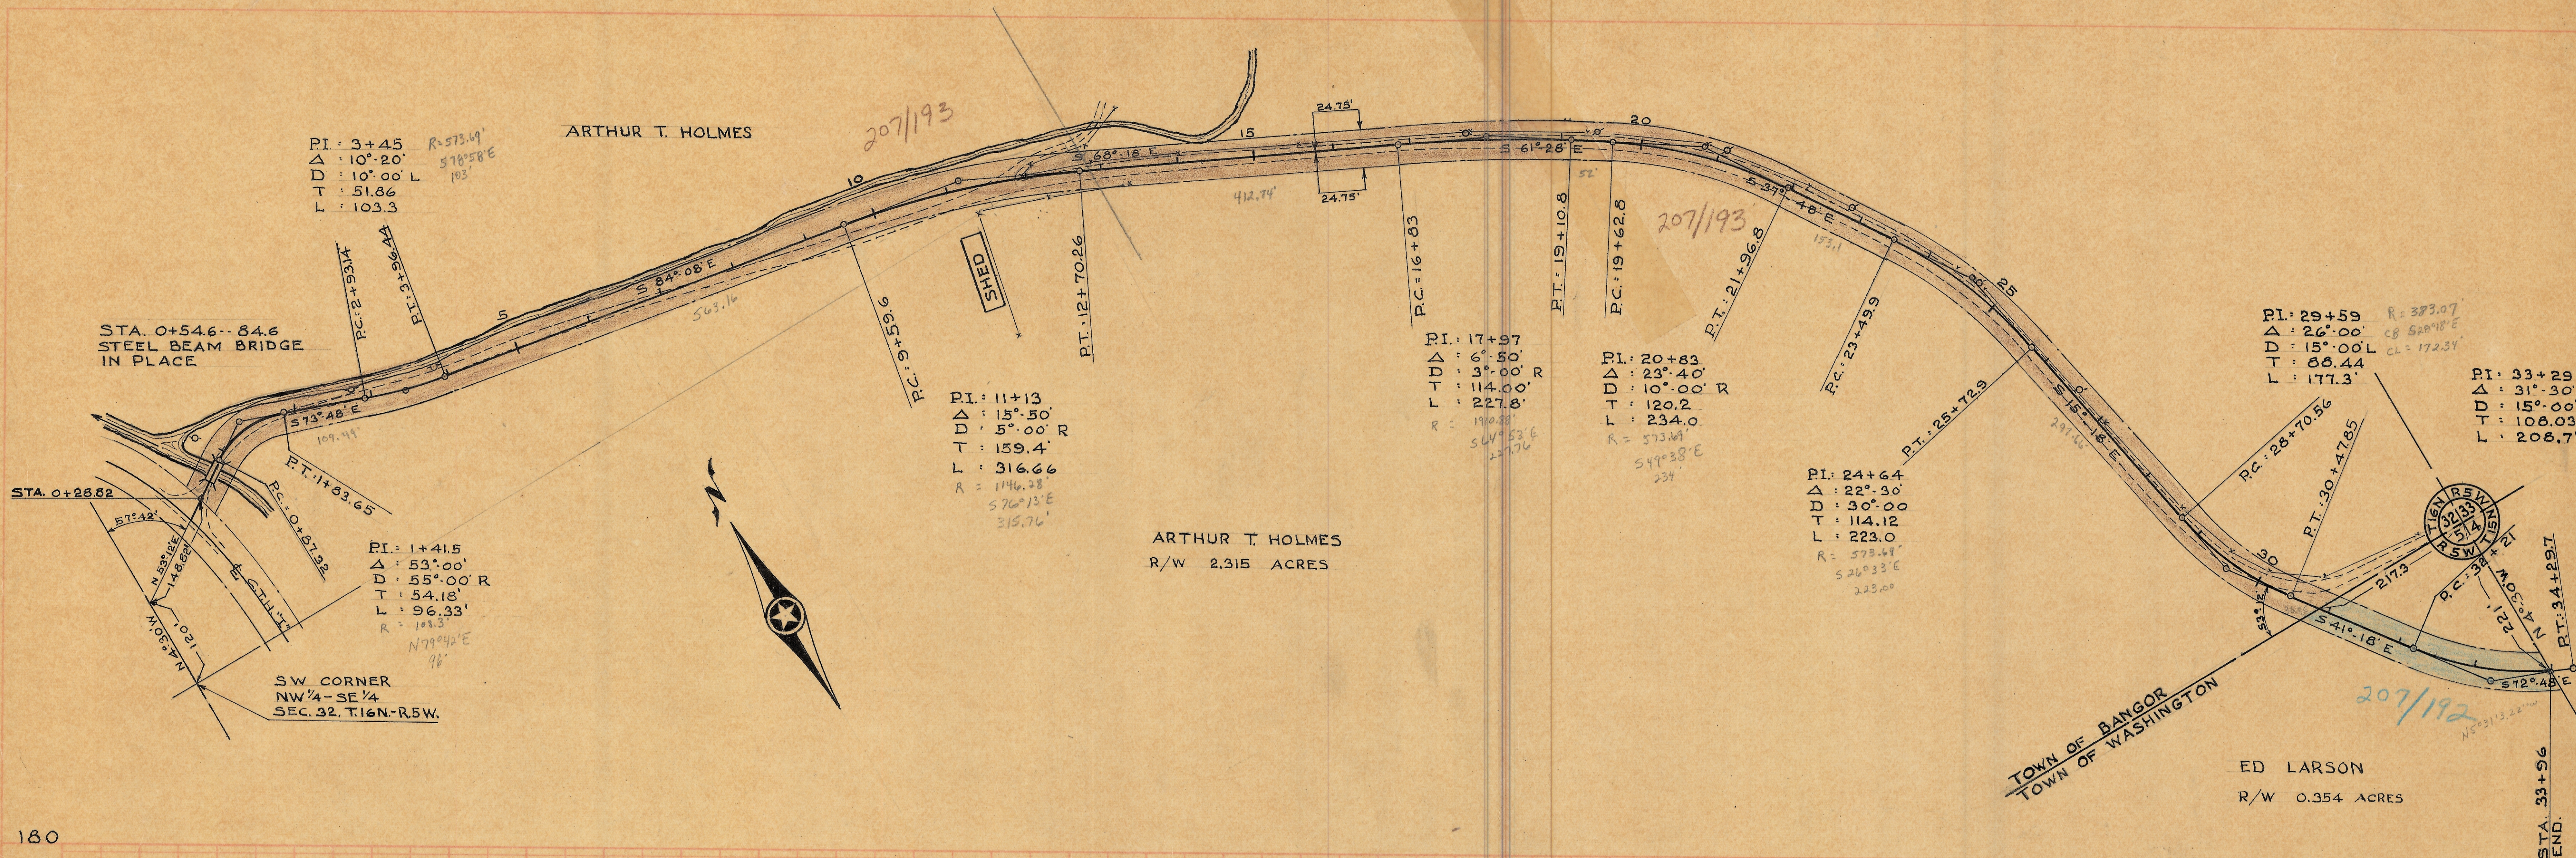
ARTHUR T. HOLMES

207/193

P.I. : 3+45
$\Delta$ : 10°-20'
D : 10°-00' L
T : 51.86
L : 103.3

R = 573.69'
S78°58'E
103'

10

15

20

24.75'

24.75'

S 68°-18' E

S 61°-28' E

S 37°-48' E

412.74'

52'

207/193

153.1

5

S 84°-08' E

563.16

SHED

P.C. 2+93.14

P.T. 3+96.44

P.C. 9+59.6

P.T. 12+70.26

P.C. 16+83

P.T. 19+10.8

P.C. 19+62.8

P.T. 21+96.8

P.C. 23+49.9

25

STA. 0+54.6 -- 84.6
STEEL BEAM BRIDGE
IN PLACE

S73°-48' E
109.44'

P.T. 1+83.65

P.C. 0+87.32

STA. 0+26.82

57°42'

N 53°-12' E
148.88'

120'

N 4°-30' W

P.I. : 1+41.5
$\Delta$ : 53°-00'
D : 55°-00' R
T : 54.18'
L : 96.33'
R = 103.3'
N79°42'E
96'

S.W. CORNER
NW 1/4 - SE 1/4
SEC. 32. T.16N-R5W.

N

P.I. : 11+13
$\Delta$ : 15°-50'
D : 5°-00' R
T : 159.4'
L : 316.66
R = 1146.28'
S76°13'E
315.76'

ARTHUR T. HOLMES
R/W 2.315 ACRES

P.I. : 17+97
$\Delta$ : 6°-50'
D : 3°-00' R
T : 114.00'
L : 227.8'
R = 1910.08'
S64°53'E
227.76

P.I. : 20+83
$\Delta$ : 23°-40'
D : 10°-00' R
T : 120.2
L : 234.0
R = 573.69'
S49°38'E
234

P.T. 25+72.9

P.I. 24+64
$\Delta$ : 22°-30'
D : 30°-00
T : 114.12
L : 223.0
R = 573.69'
S26°33'E
223.00

S 15°-18' E
291.46'

P.I. 29+59
$\Delta$ : 26°-00'
D : 15°-00' L
T : 88.44
L : 177.3'

R = 383.07'
CB S28°18'E
CL = 172.38'

P.C. 28+70.56

P.T. 30+47.85

30

P.I. 33+29
$\Delta$ : 31°-30'
D : 15°-00'
T : 108.03
L : 208.7

T16N R5W
32 33
5 4
T15N R5W

217.3

P.C. 33+21

221'

N 4°30' W

P.T. 34+29.7

53°18'

S 41°-18' E

S 72°-48' E

207/192

N52°13'26"W

TOWN OF BANGOR
TOWN OF WASHINGTON

ED LARSON
R/W 0.354 ACRES

STA. 33+96
END.

180